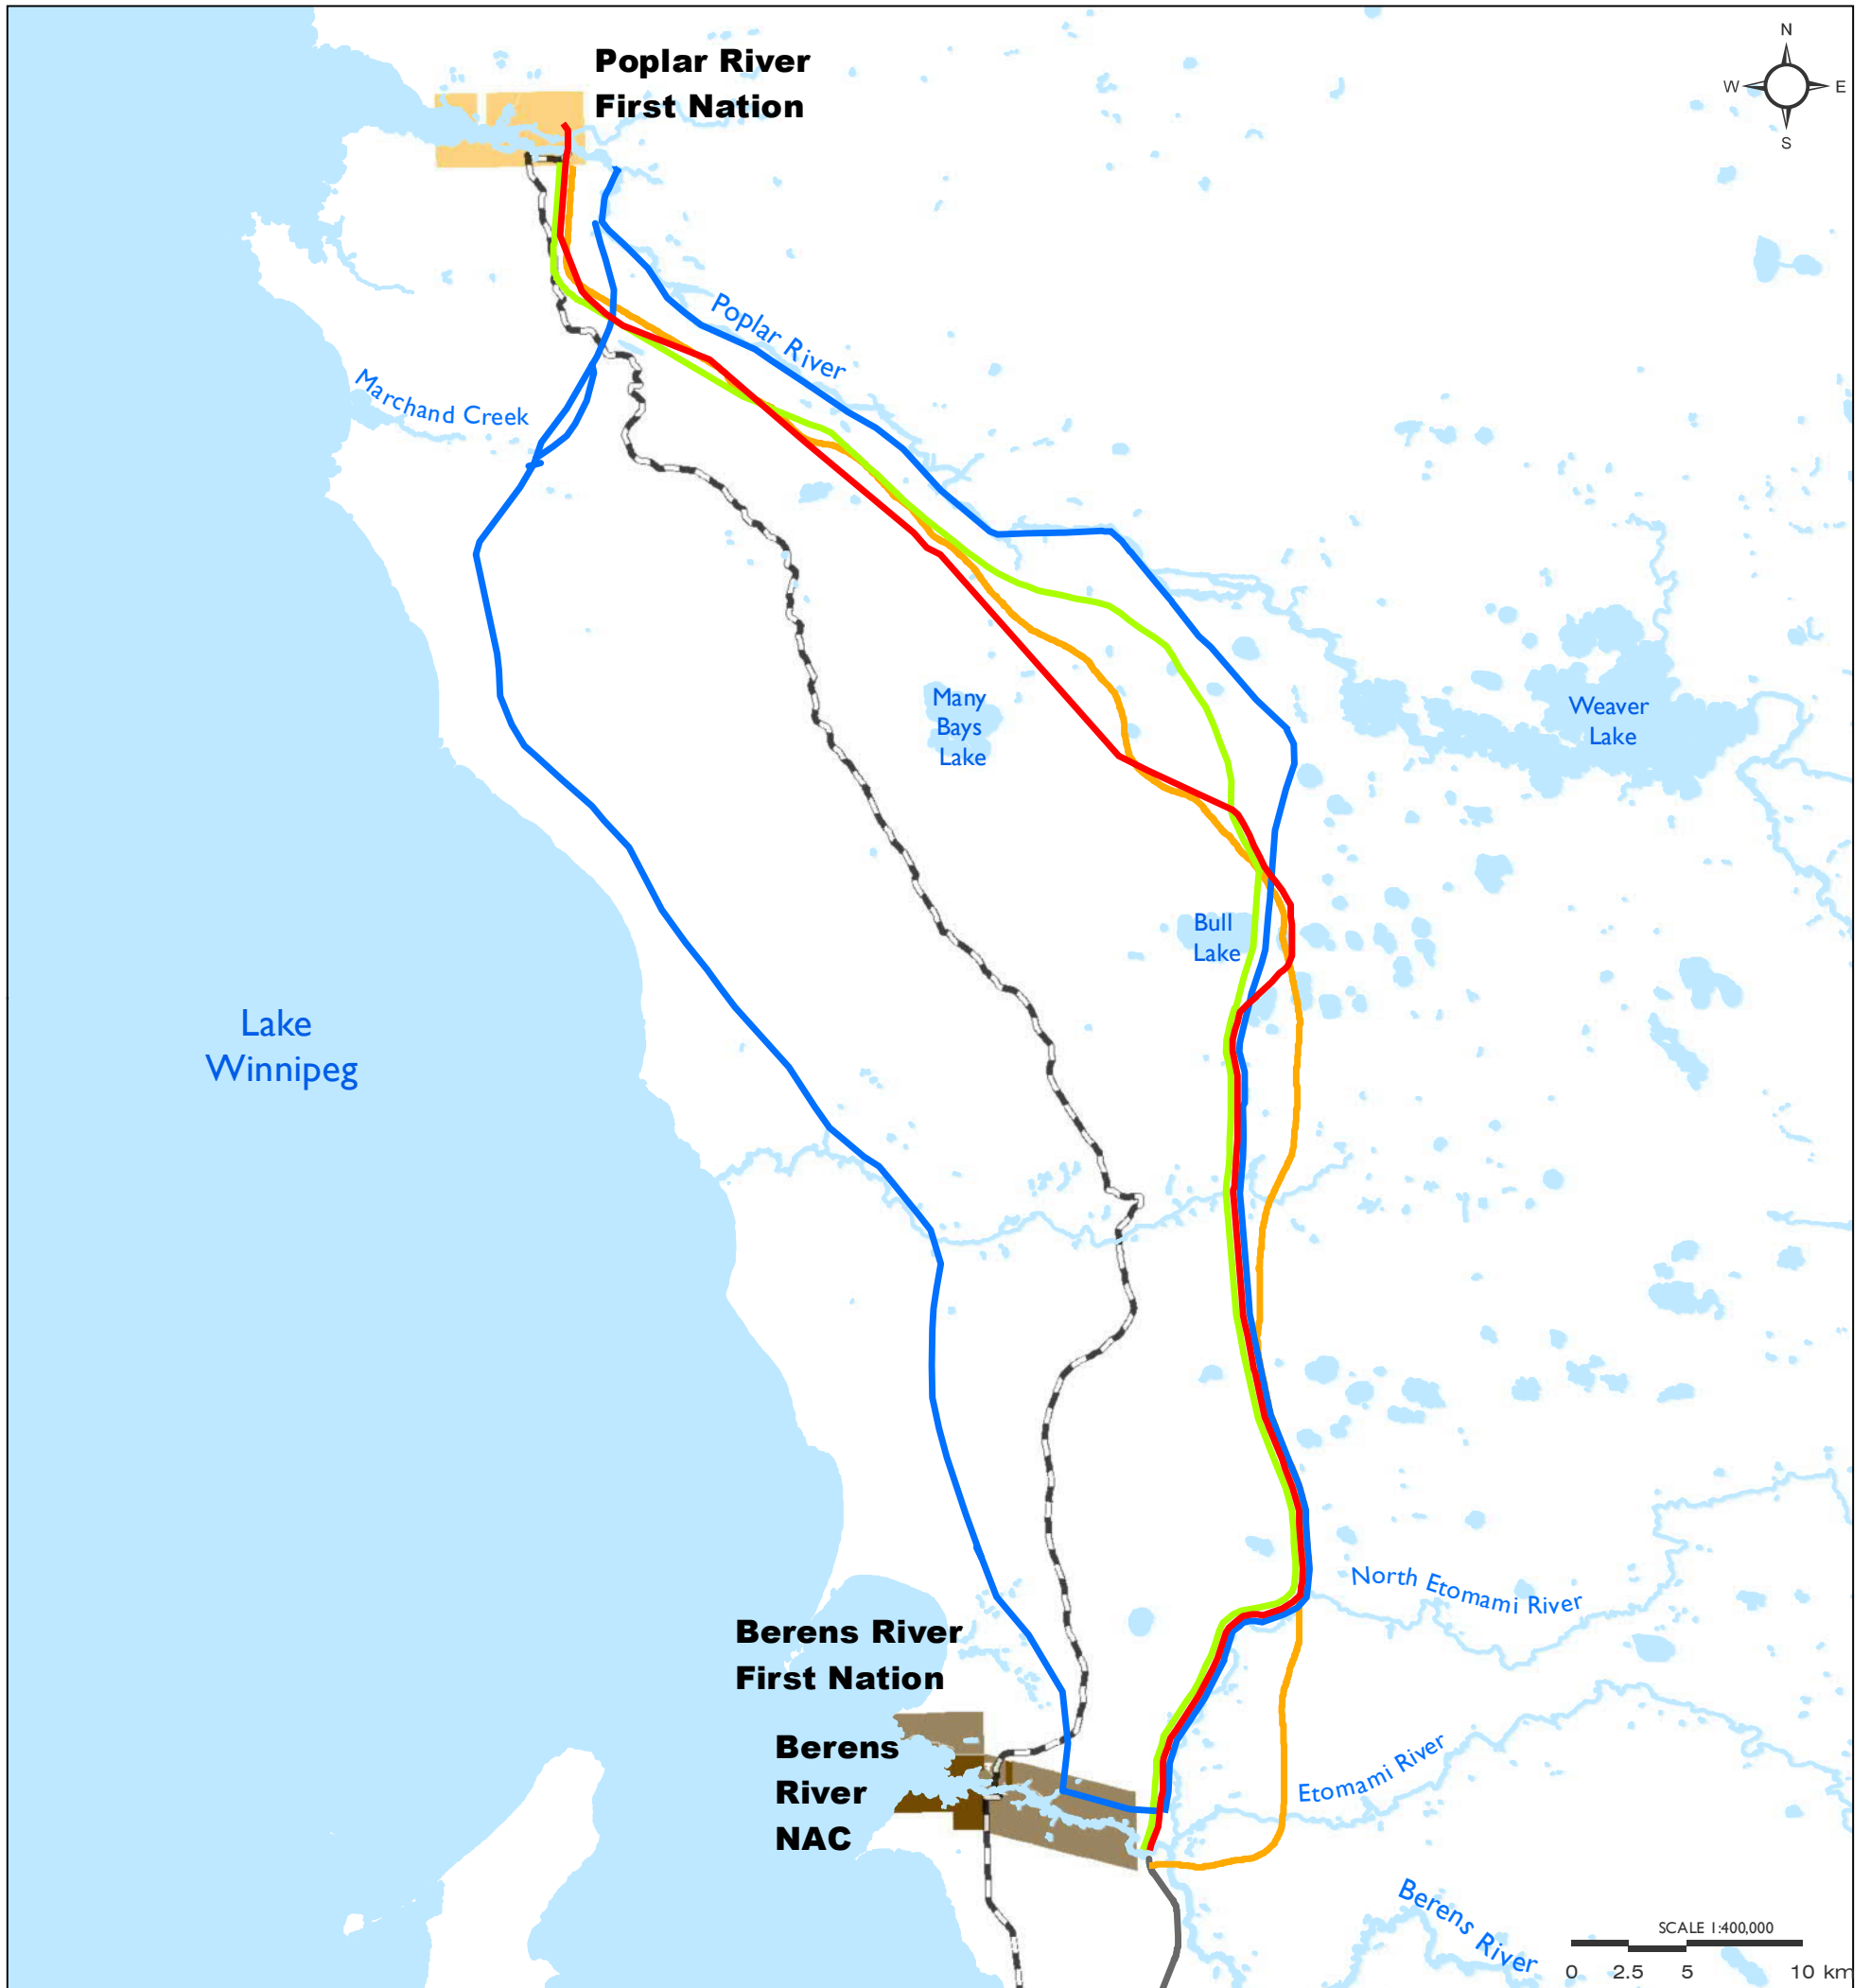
Poplar River First Nation

N
W
E
S

Poplar River

Marchand Creek

Many Bays Lake

Weaver Lake

Bull Lake

Lake Winnipeg

North Etomami River

Berens River First Nation

Berens River NAC

Etomami River

Berens River

SCALE 1:400,000
0 2.5 5 10 km